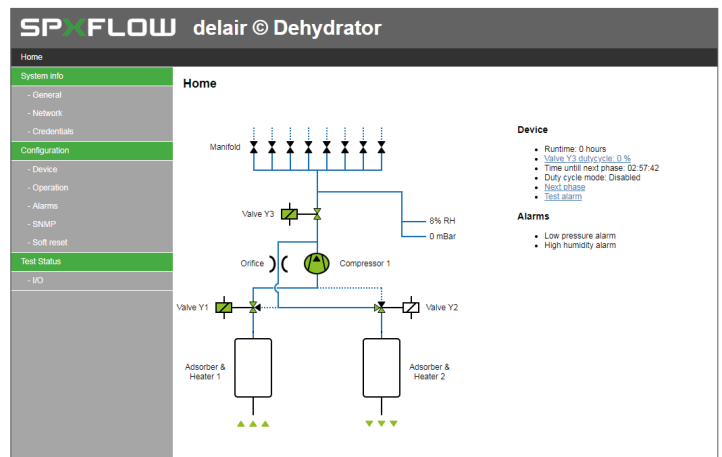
SPXFLOW delair © Dehydrator

Home

System info
- General
- Network
- Credentials
Configuration
- Device
- Operation
- Alarms
- SNMP
- Soft reset
Test Status
- I/O

Home

Manifold

Valve Y3

8% RH

0 mBar

Orifice

Compressor 1

Valve Y1

Valve Y2

Adsorber & Heater 1

Adsorber & Heater 2

Device

- Runtime: 0 hours
- Valve Y3 dutycycle: 0 %
- Time untill next phase: 02:57:42
- Duty cycle mode: Disabled
- Next phase
- Test alarm

Alarms

- Low pressure alarm
- High humidity alarm